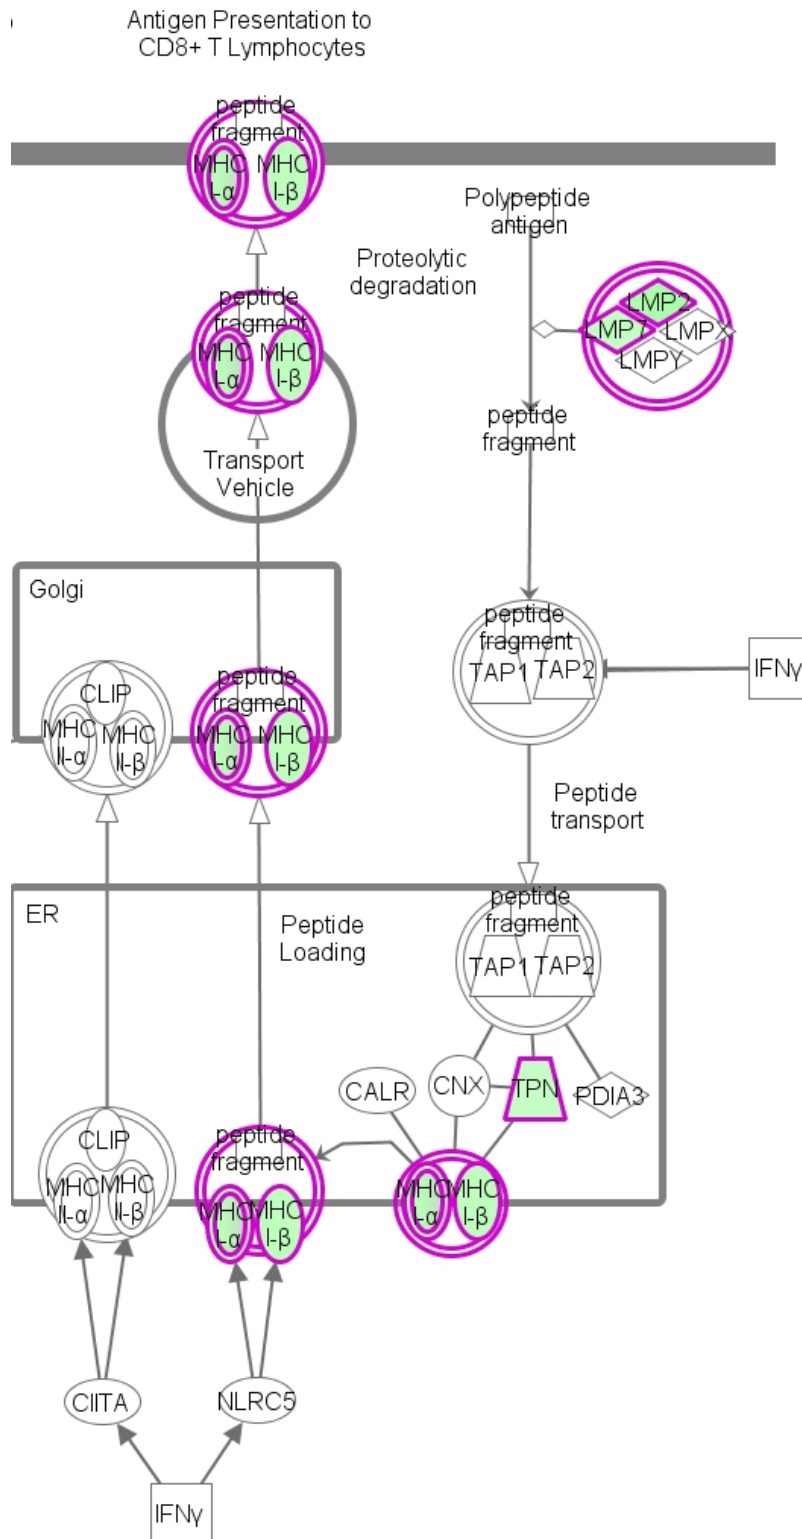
Antigen Presentation to CD8+ T Lymphocytes

peptide fragment
MHC I-α
MHC I-β

Polypeptide antigen

Proteolytic degradation

LMP2
LMP7
LMPX
LMPY

peptide fragment
MHC I-α
MHC I-β

Transport Vehicle

peptide fragment

Golgi

CLIP
MHC II-α
MHC II-β

peptide fragment
MHC I-α
MHC I-β

peptide fragment
TAP1
TAP2

IFNγ

Peptide transport

ER

Peptide Loading

peptide fragment
TAP1
TAP2

CALR
CNX
TPN
PDIA3

CLIP
MHC II-α
MHC II-β

peptide fragment
MHC I-α
MHC I-β

MHC I-α
MHC I-β

CIITA
NLRC5

IFNγ